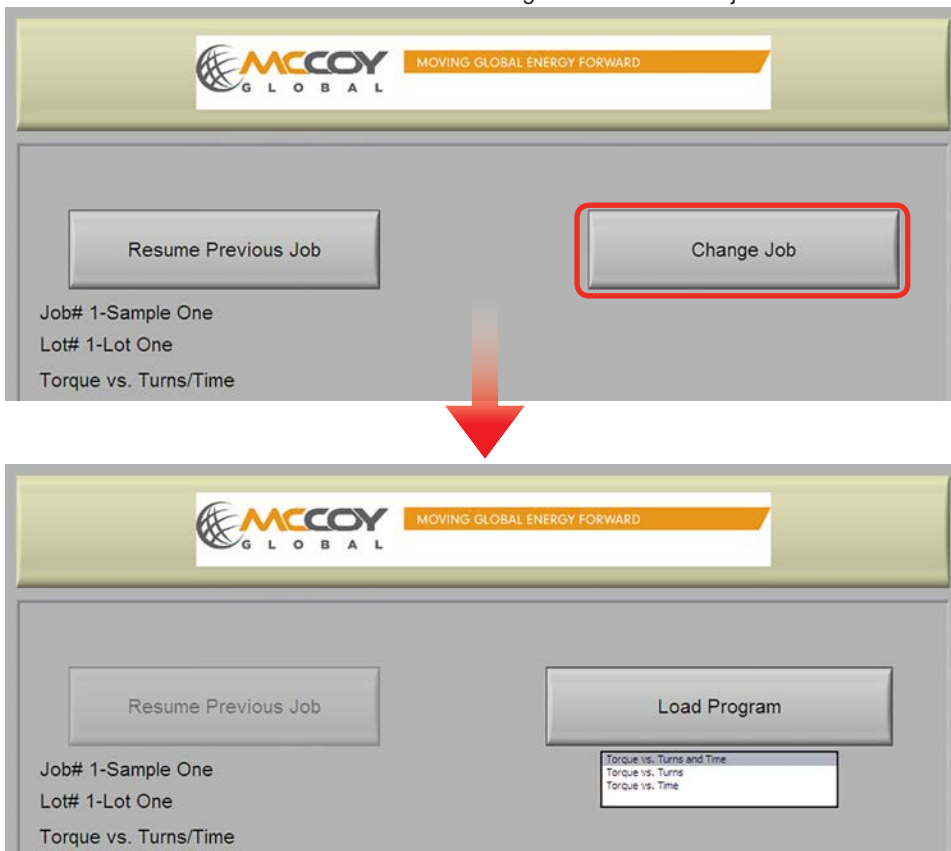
MCCOY GLOBAL
MOVING GLOBAL ENERGY FORWARD

Resume Previous Job

Change Job

Job# 1-Sample One
Lot# 1-Lot One
Torque vs. Turns/Time

MCCOY GLOBAL
MOVING GLOBAL ENERGY FORWARD

Resume Previous Job

Load Program

Torque vs. Turns and Time
Torque vs. Turns
Torque vs. Time

Job# 1-Sample One
Lot# 1-Lot One
Torque vs. Turns/Time